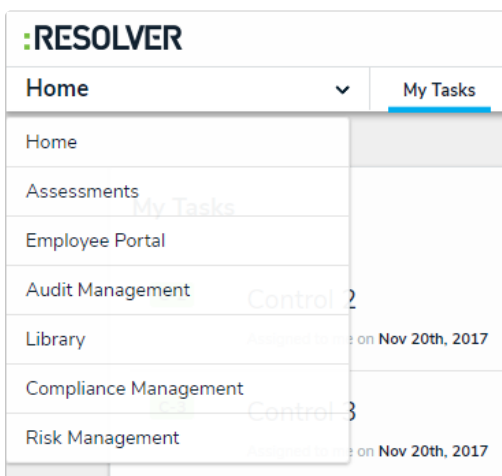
:RESOLVER

Home

My Tasks

Home
Assessments
Employee Portal
Audit Management
Library
Compliance Management
Risk Management

My Tasks

Control 2
Assigned to me on Nov 20th, 2017

Control 3
Assigned to me on Nov 20th, 2017